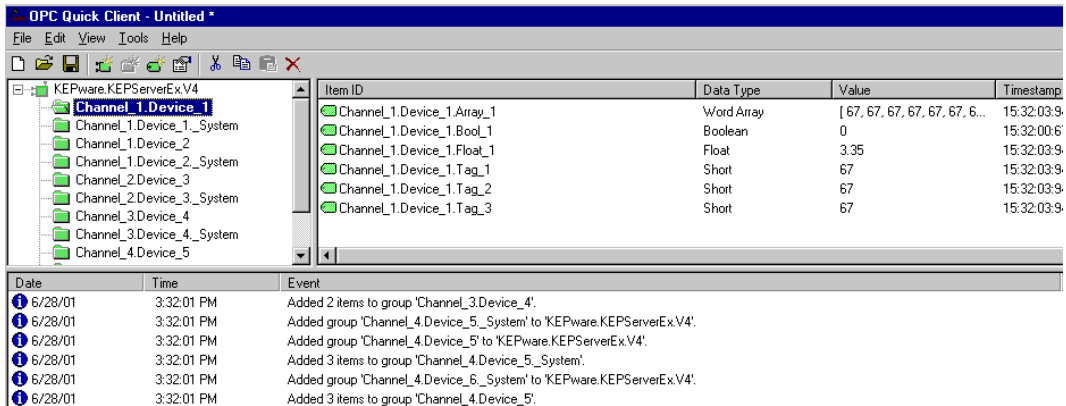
OPC Quick Client - Untitled *

File Edit View Tools Help

KEPware.KEPServerEx.V4
Channel_1.Device_1
Channel_1.Device_1._System
Channel_1.Device_2
Channel_1.Device_2._System
Channel_2.Device_3
Channel_2.Device_3._System
Channel_3.Device_4
Channel_3.Device_4._System
Channel_4.Device_5

| Item ID | Data Type | Value | Timestamp |
|---|---|---|---|
| Channel_1.Device_1.Array_1 | Word Array | [ 67, 67, 67, 67, 67, 67, 6... | 15:32:03:9 |
| Channel_1.Device_1.Bool_1 | Boolean | 0 | 15:32:00:6 |
| Channel_1.Device_1.Float_1 | Float | 3.35 | 15:32:03:9 |
| Channel_1.Device_1.Tag_1 | Short | 67 | 15:32:03:9 |
| Channel_1.Device_1.Tag_2 | Short | 67 | 15:32:03:9 |
| Channel_1.Device_1.Tag_3 | Short | 67 | 15:32:03:9 |

| Date | Time | Event |
|---|---|---|
| 6/28/01 | 3:32:01 PM | Added 2 items to group 'Channel_3.Device_4'. |
| 6/28/01 | 3:32:01 PM | Added group 'Channel_4.Device_5._System' to 'KEPware.KEPServerEx.V4'. |
| 6/28/01 | 3:32:01 PM | Added group 'Channel_4.Device_5' to 'KEPware.KEPServerEx.V4'. |
| 6/28/01 | 3:32:01 PM | Added 3 items to group 'Channel_4.Device_5._System'. |
| 6/28/01 | 3:32:01 PM | Added group 'Channel_4.Device_6._System' to 'KEPware.KEPServerEx.V4'. |
| 6/28/01 | 3:32:01 PM | Added 3 items to group 'Channel_4.Device_5'. |